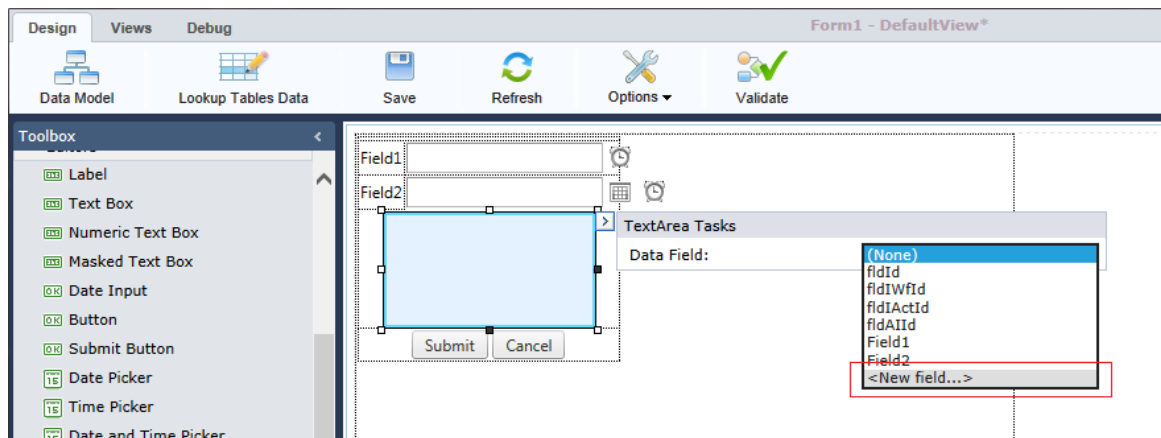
Design Views Debug

Form1 - DefaultView*

Data Model
Lookup Tables Data
Save
Refresh
Options
Validate

Toolbox
Label
Text Box
Numeric Text Box
Masked Text Box
Date Input
Button
Submit Button
Date Picker
Time Picker
Date and Time Picker

Field1
Field2

Submit
Cancel

TextArea Tasks
Data Field:
(None)
fldId
fldIWfId
fldIActId
fldAIId
Field1
Field2
<New field...>